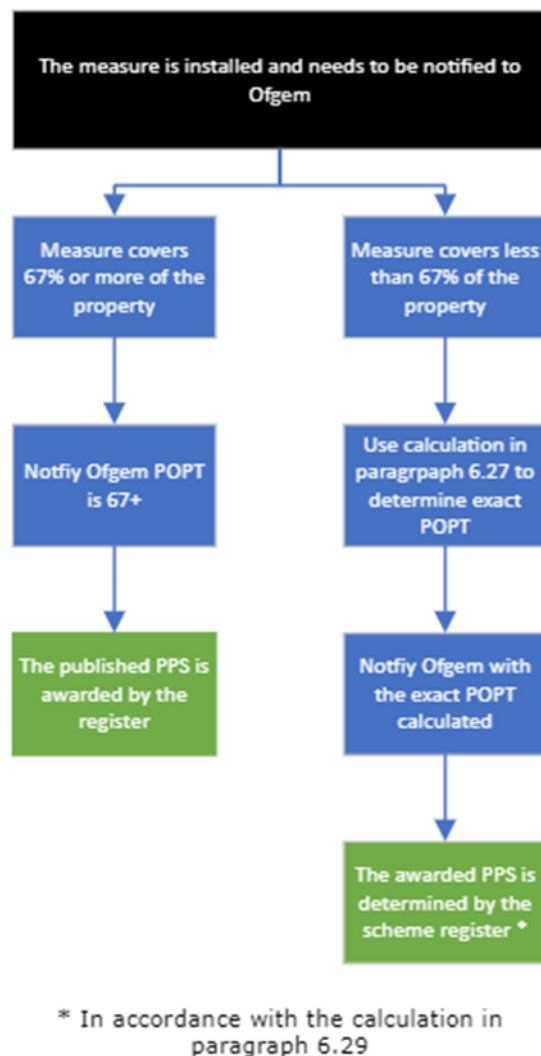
The measure is installed and needs to be notified to Ofgem

Measure covers 67% or more of the property

Notfiy Ofgem POPT is 67+

The published PPS is awarded by the register

Measure covers less than 67% of the property

Use calculation in paragrpaph 6.27 to determine exact POPT

Notfiy Ofgem with the exact POPT calculated

The awarded PPS is determined by the scheme register *

* In accordance with the calculation in paragraph 6.29